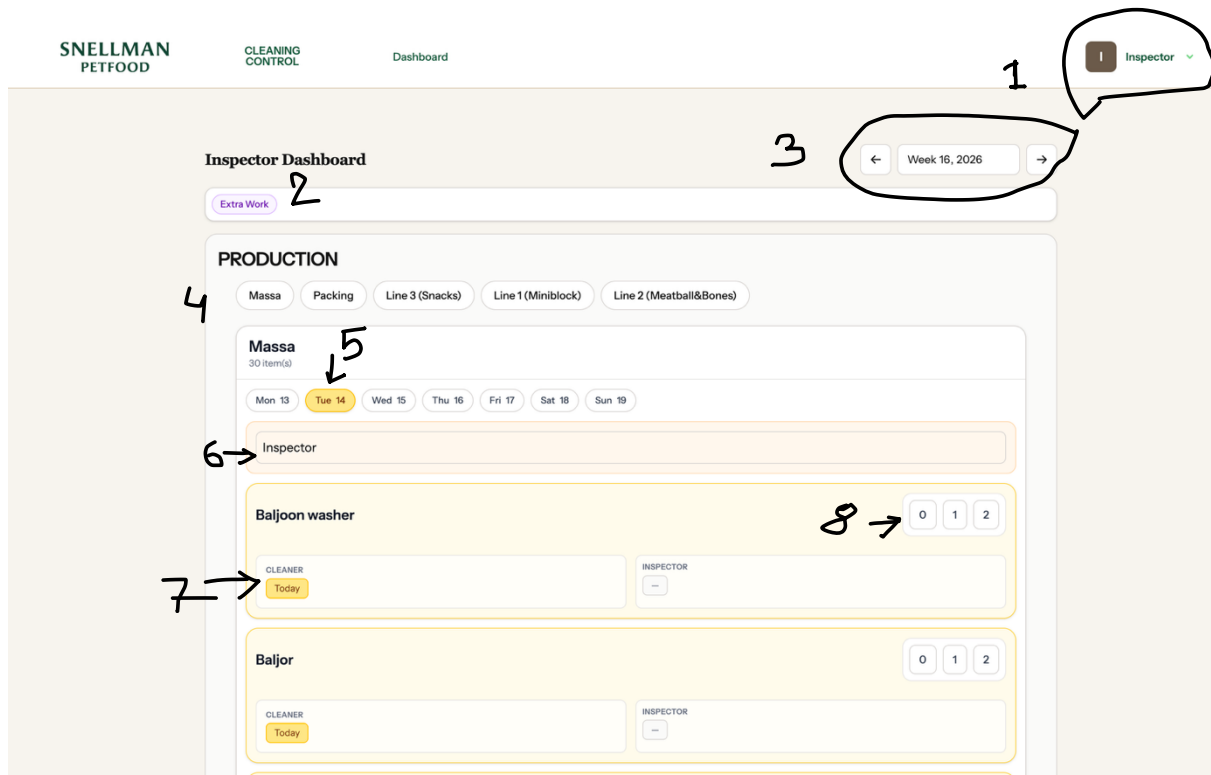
SNELLMAN
PETFOOD

CLEANING CONTROL

Dashboard

I Inspector

1

3

Inspector Dashboard

← Week 16, 2026 →

2

Extra Work

PRODUCTION

4

Massa Packing Line 3 (Snacks) Line 1 (Miniblock) Line 2 (Meatball&Bones)

Massa
30 item(s)

5

Mon 13 Tue 14 Wed 15 Thu 16 Fri 17 Sat 18 Sun 19

6

Inspector

Baljoon washer

8

0 1 2

CLEANER
Today

7

INSPECTOR
–

Baljor

0 1 2

CLEANER
Today

INSPECTOR
–